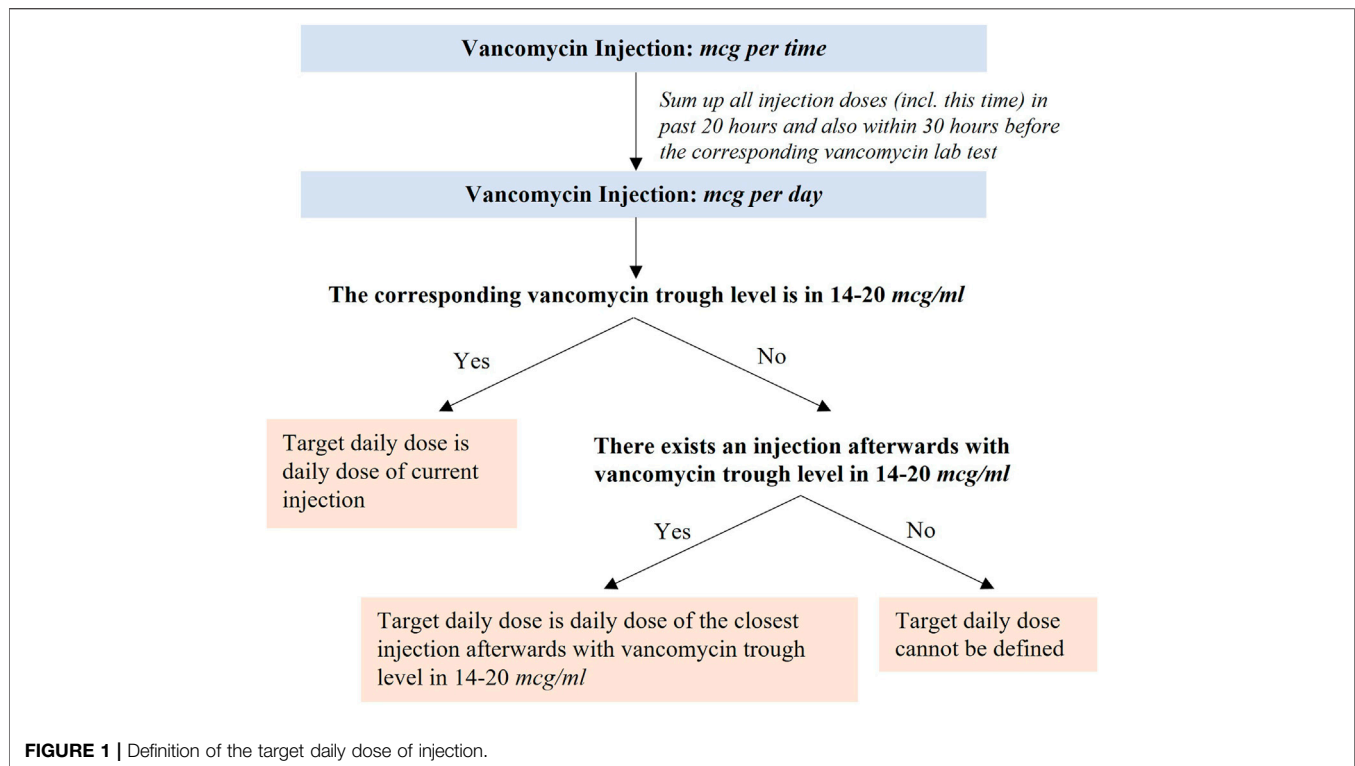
Vancomycin Injection: mcg per time

Sum up all injection doses (incl. this time) in past 20 hours and also within 30 hours before the corresponding vancomycin lab test

Vancomycin Injection: mcg per day

The corresponding vancomycin trough level is in 14-20 mcg/ml

Yes

No

Target daily dose is daily dose of current injection

There exists an injection afterwards with vancomycin trough level in 14-20 mcg/ml

Yes

No

Target daily dose is daily dose of the closest injection afterwards with vancomycin trough level in 14-20 mcg/ml

Target daily dose cannot be defined

FIGURE 1 | Definition of the target daily dose of injection.